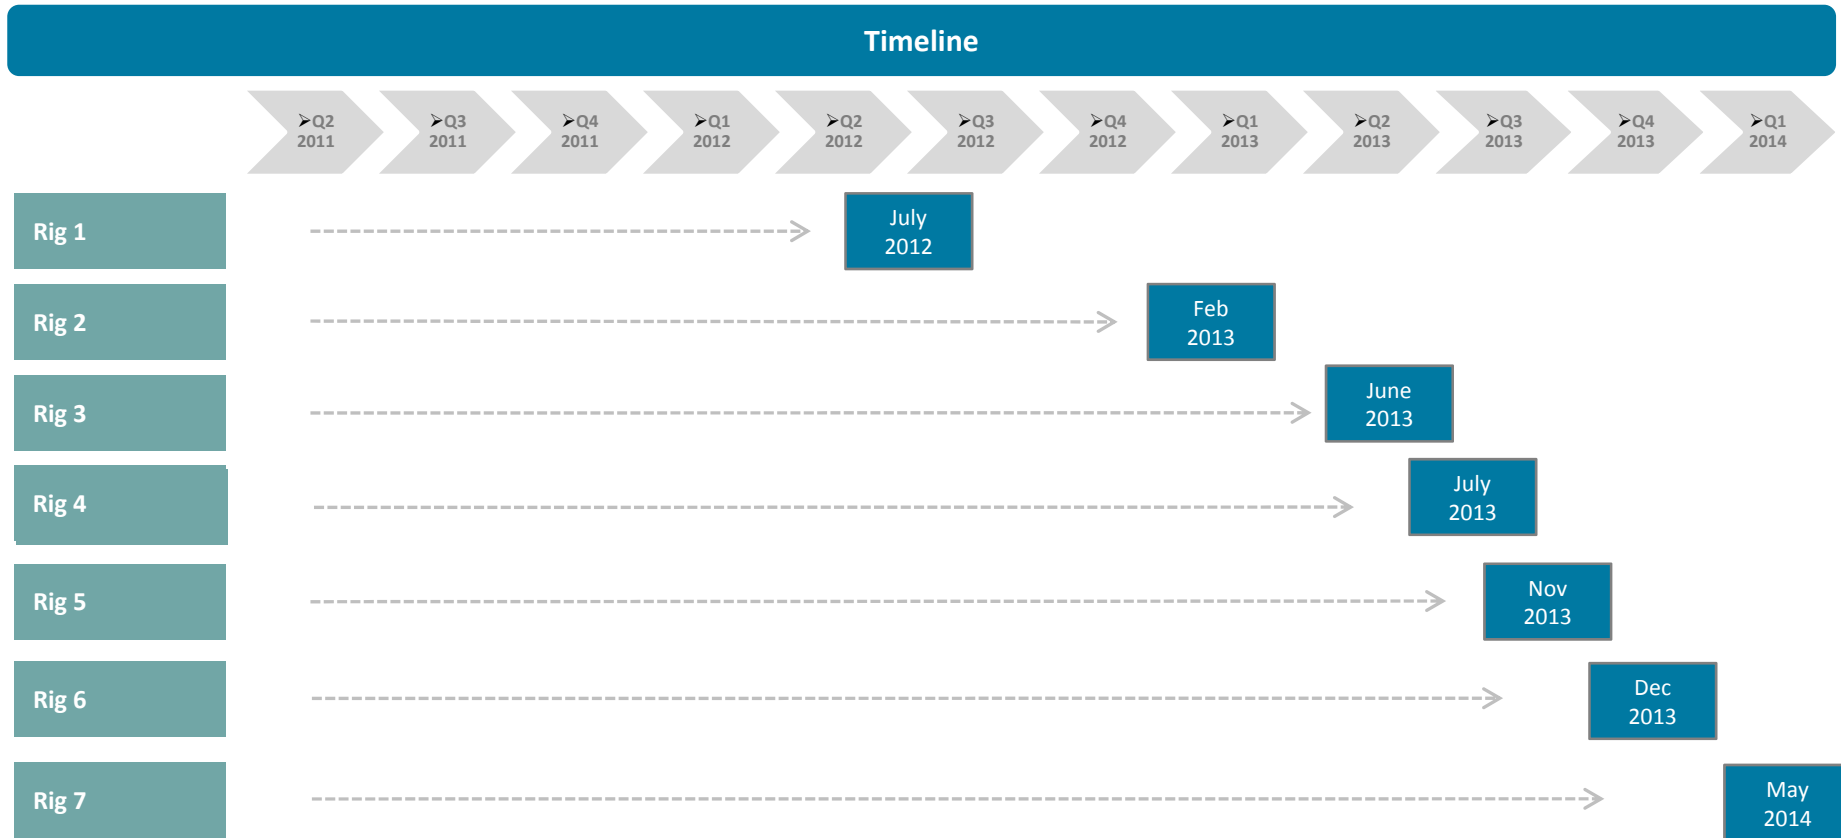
Timeline

➢Q2 2011
➢Q3 2011
➢Q4 2011
➢Q1 2012
➢Q2 2012
➢Q3 2012
➢Q4 2012
➢Q1 2013
➢Q2 2013
➢Q3 2013
➢Q4 2013
➢Q1 2014

Rig 1
July 2012

Rig 2
Feb 2013

Rig 3
June 2013

Rig 4
July 2013

Rig 5
Nov 2013

Rig 6
Dec 2013

Rig 7
May 2014